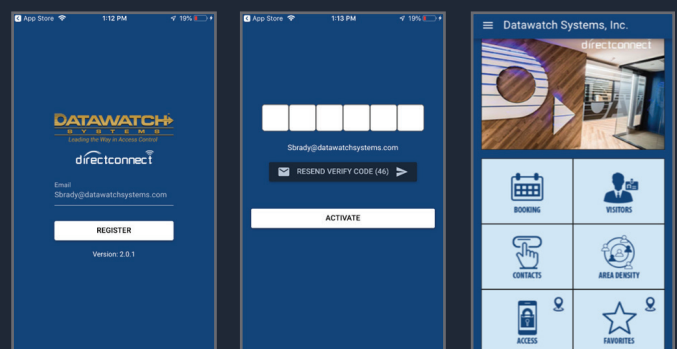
App Store 1:12 PM 19%

DATAWATCH SYSTEMS
Leading the Way in Access Control

directconnect

Email
Sbrady@datawatchsystems.com

REGISTER

Version: 2.0.1

App Store 1:13 PM 19%

Sbrady@datawatchsystems.com

RESEND VERIFY CODE (46)

ACTIVATE

Datawatch Systems, Inc.

directconnect

BOOKING

VISITORS

CONTACTS

AREA DENSITY

ACCESS

FAVORITES